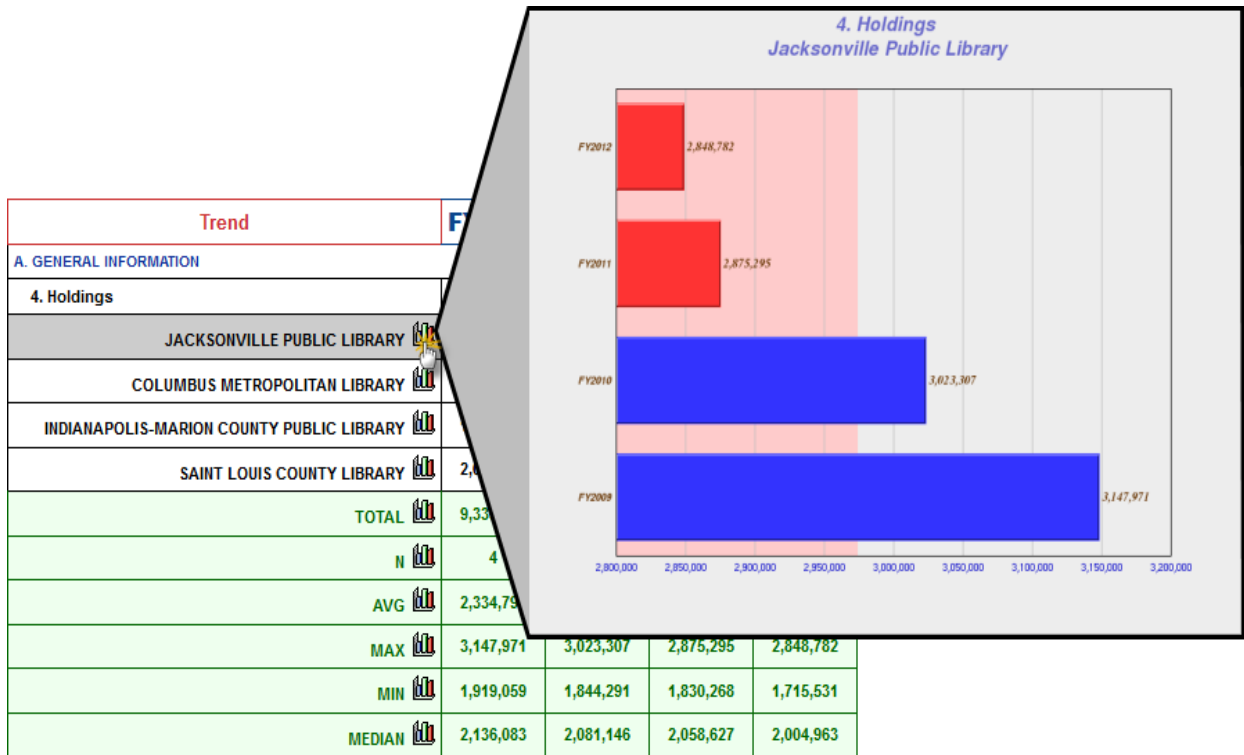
4. Holdings
Jacksonville Public Library

| Trend | FY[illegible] | | | |
|---|---|---|---|---|
| A. GENERAL INFORMATION | | | | |
| 4. Holdings | | | | |
| JACKSONVILLE PUBLIC LIBRARY | | | | |
| COLUMBUS METROPOLITAN LIBRARY | | | | |
| INDIANAPOLIS-MARION COUNTY PUBLIC LIBRARY | | | | |
| SAINT LOUIS COUNTY LIBRARY | 2,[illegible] | | | |
| TOTAL | 9,33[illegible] | | | |
| N | 4 | | | |
| AVG | 2,334,79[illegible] | | | |
| MAX | 3,147,971 | 3,023,307 | 2,875,295 | 2,848,782 |
| MIN | 1,919,059 | 1,844,291 | 1,830,268 | 1,715,531 |
| MEDIAN | 2,136,083 | 2,081,146 | 2,058,627 | 2,004,963 |

FY2012 2,848,782
FY2011 2,875,295
FY2010 3,023,307
FY2009 3,147,971

2,800,000 2,850,000 2,900,000 2,950,000 3,000,000 3,050,000 3,100,000 3,150,000 3,200,000